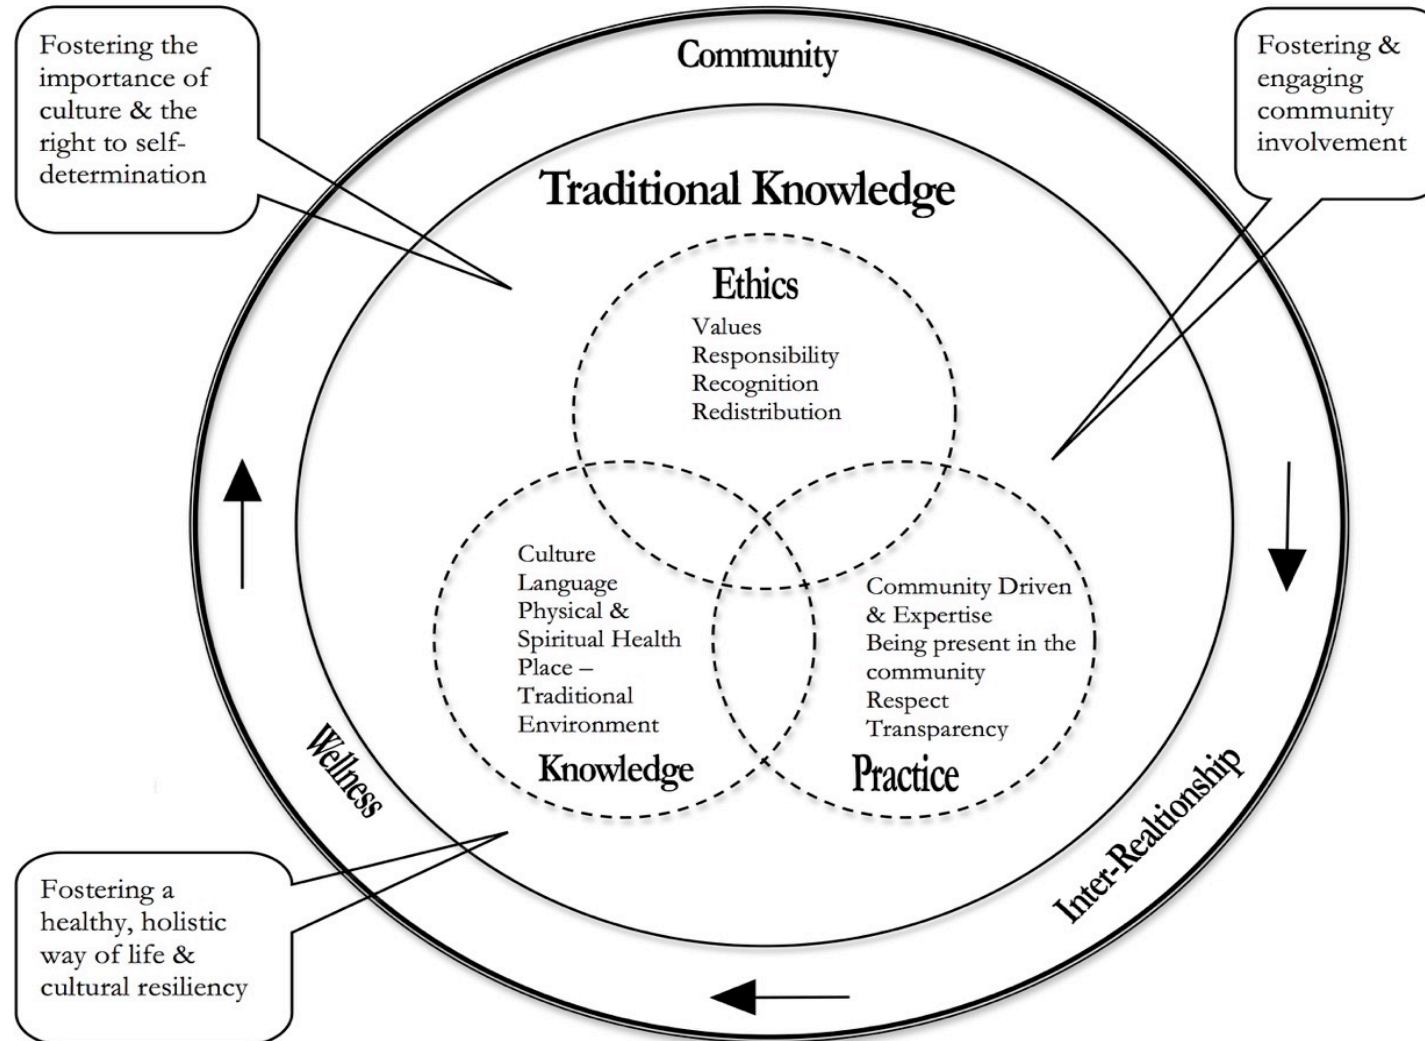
Fostering the importance of culture & the right to self-determination

Community

Fostering & engaging community involvement

Traditional Knowledge

Ethics
Values
Responsibility
Recognition
Redistribution

Culture
Language
Physical & Spiritual Health
Place – Traditional Environment
Knowledge

Community Driven & Expertise
Being present in the community
Respect
Transparency
Practice

Wellness

Inter-Realtionship

Fostering a healthy, holistic way of life & cultural resiliency